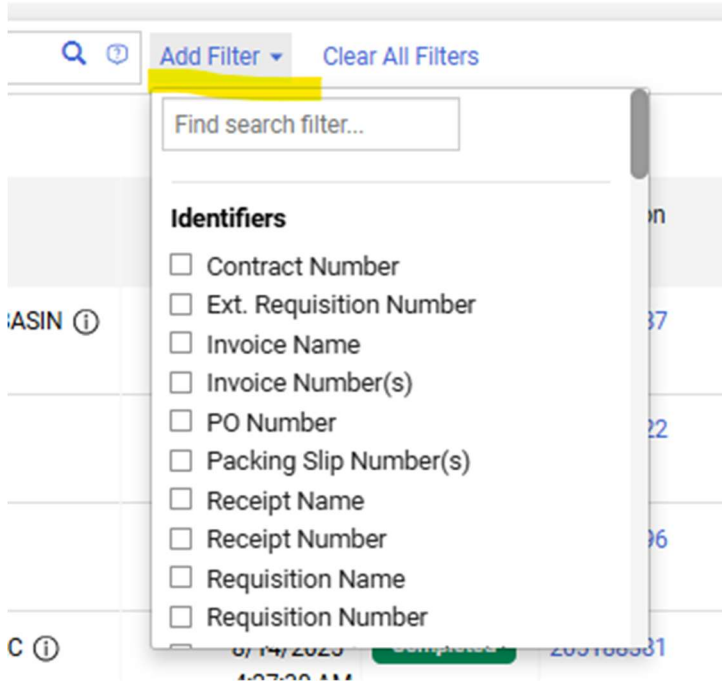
Add Filter ▾ Clear All Filters

Find search filter...

Identifiers

Contract Number
Ext. Requisition Number
Invoice Name
Invoice Number(s)
PO Number
Packing Slip Number(s)
Receipt Name
Receipt Number
Requisition Name
Requisition Number

on
BASIN
37
22
96
C
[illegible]
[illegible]